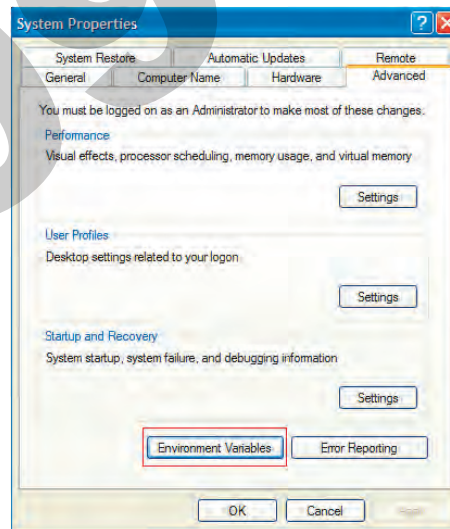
System Properties

System Restore
Automatic Updates
Remote
General
Computer Name
Hardware
Advanced

You must be logged on as an Administrator to make most of these changes.

Performance
Visual effects, processor scheduling, memory usage, and virtual memory

Settings

User Profiles
Desktop settings related to your logon

Settings

Startup and Recovery
System startup, system failure, and debugging information

Settings

Environment Variables
Error Reporting

OK
Cancel
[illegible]